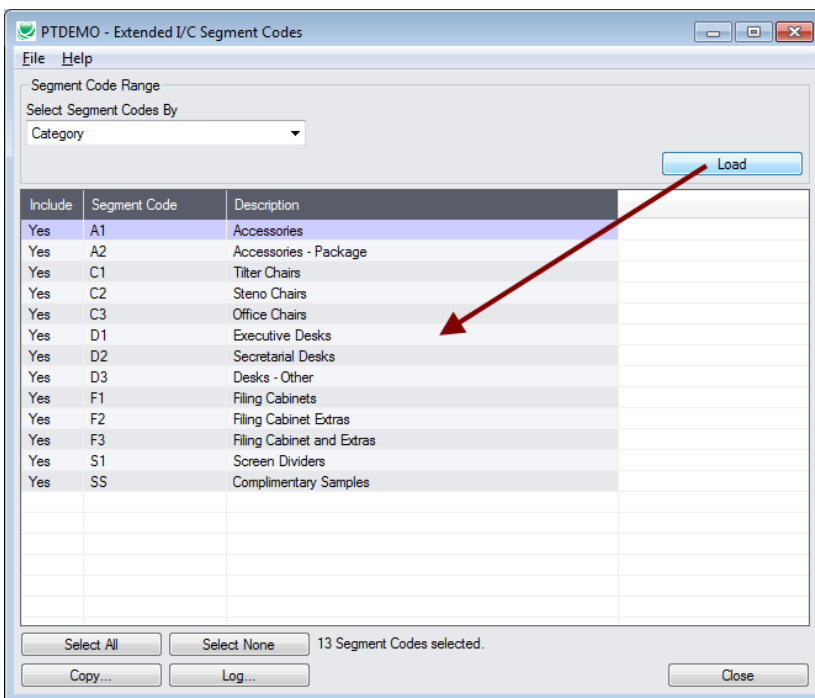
PTDEMO - Extended I/C Segment Codes

File Help

Segment Code Range

Select Segment Codes By

Category

Load

| Include | Segment Code | Description |
|---|---|---|
| Yes | A1 | Accessories |
| Yes | A2 | Accessories - Package |
| Yes | C1 | Tilter Chairs |
| Yes | C2 | Steno Chairs |
| Yes | C3 | Office Chairs |
| Yes | D1 | Executive Desks |
| Yes | D2 | Secretarial Desks |
| Yes | D3 | Desks - Other |
| Yes | F1 | Filing Cabinets |
| Yes | F2 | Filing Cabinet Extras |
| Yes | F3 | Filing Cabinet and Extras |
| Yes | S1 | Screen Dividers |
| Yes | SS | Complimentary Samples |

Select All Select None 13 Segment Codes selected.

Copy... Log... Close